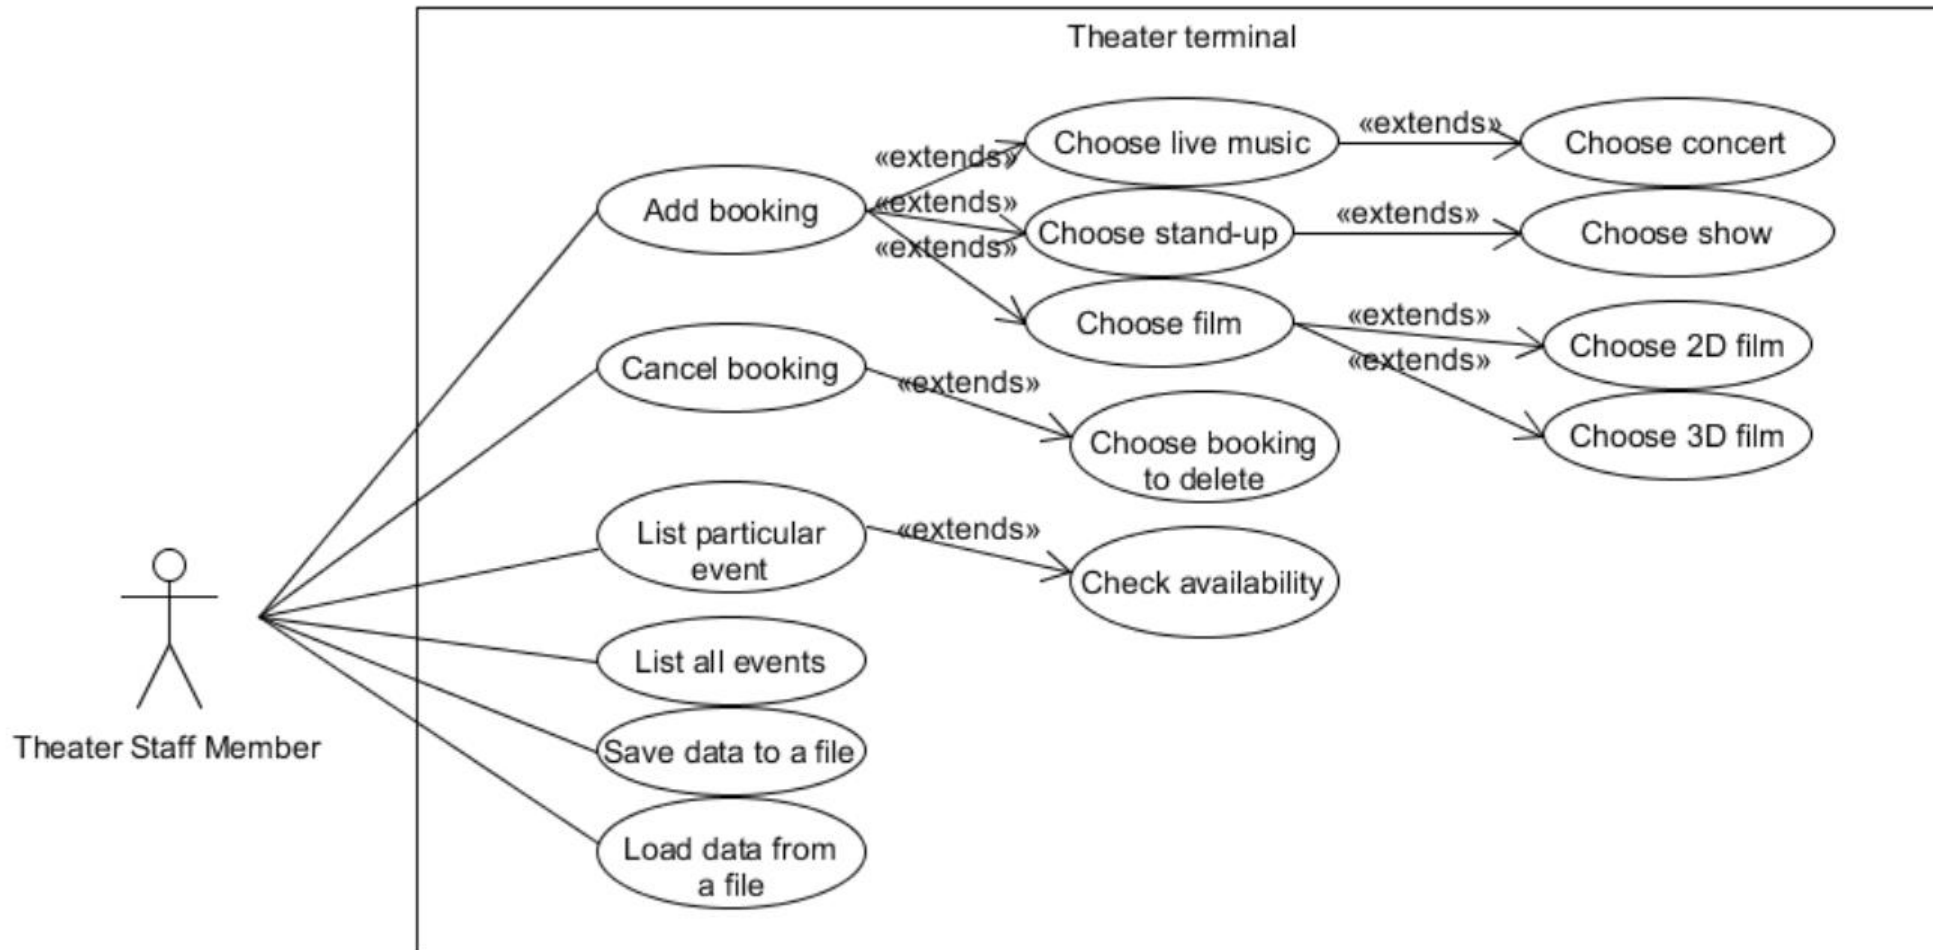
Theater terminal

Add booking

«extends»

Choose live music

«extends»

Choose concert

«extends»

Choose stand-up

«extends»

Choose show

«extends»

Choose film

«extends»

Choose 2D film

«extends»

Choose 3D film

Cancel booking

«extends»

Choose booking to delete

List particular event

«extends»

Check availability

List all events

Save data to a file

Load data from a file

Theater Staff Member